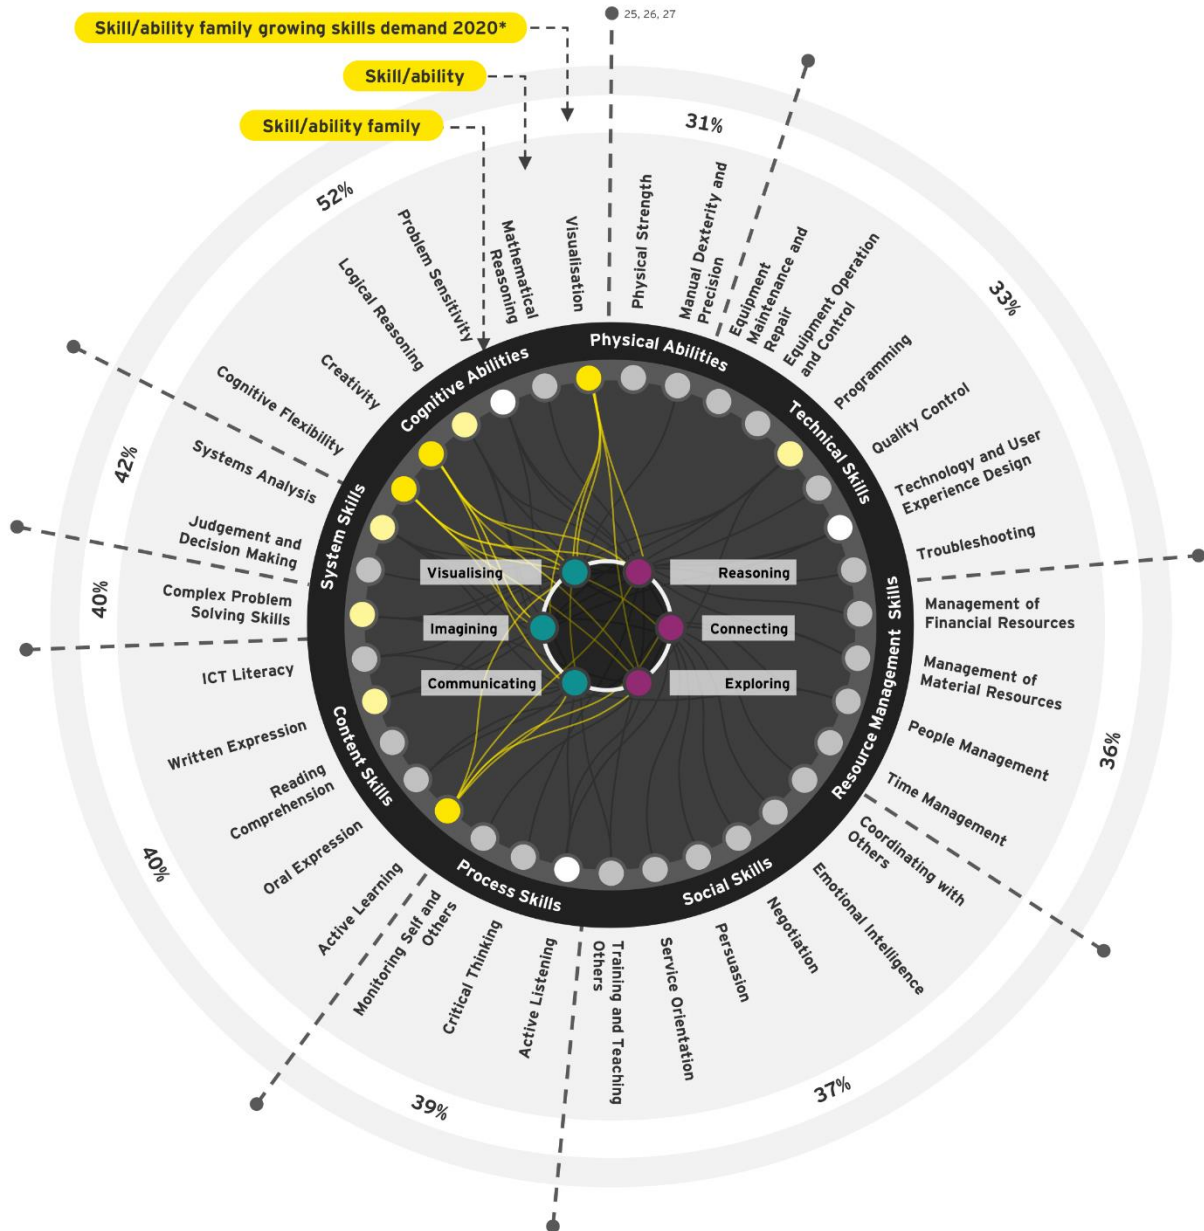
Skill/ability family growing skills demand 2020*

Skill/ability

Skill/ability family

25, 26, 27

31%

52%

33%

42%

40%

36%

40%

39%

37%

Physical Strength

Manual Dexterity and Precision

Equipment Maintenance and Repair

Equipment Operation and Control

Programming

Quality Control

Technology and User Experience Design

Troubleshooting

Management of Financial Resources

Management of Material Resources

People Management

Time Management

Coordinating with Others

Emotional Intelligence

Negotiation

Persuasion

Service Orientation

Training and Teaching Others

Active Listening

Critical Thinking

Monitoring Self and Others

Active Learning

Oral Expression

Reading Comprehension

Written Expression

ICT Literacy

Complex Problem Solving Skills

Judgement and Decision Making

Systems Analysis

Cognitive Flexibility

Creativity

Logical Reasoning

Problem Sensitivity

Mathematical Reasoning

Visualisation

Cognitive Abilities

Physical Abilities

Technical Skills

Resource Management Skills

Social Skills

Process Skills

Content Skills

System Skills

Visualising

Imagining

Communicating

Reasoning

Connecting

Exploring